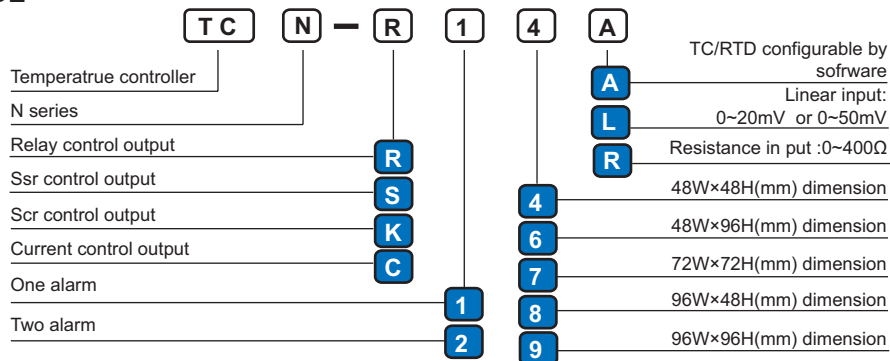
TC N — R 1 4 A

Temperatrue controller

N series

Relay control output
R

Ssr control output
S

Scr control output
K

Current control output
C

One alarm
1

Two alarm
2

A
TC/RTD configurable by sofrware

L
Linear input: 0~20mV or 0~50mV

R
Resistance in put :0~400Ω

4
48W×48H(mm) dimension

6
48W×96H(mm) dimension

7
72W×72H(mm) dimension

8
96W×48H(mm) dimension

9
96W×96H(mm) dimension